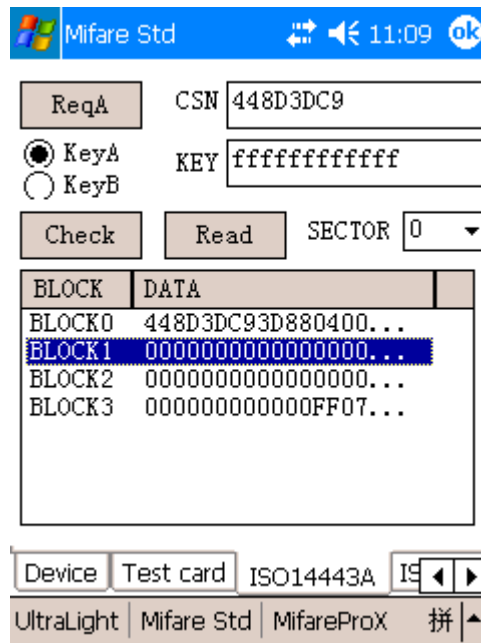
Mifare Std 11:09 ok

ReqA CSN 448D3DC9

KeyA

KeyB

KEY ffffffffffff

Check Read SECTOR 0

| BLOCK | DATA |
|---|---|
| BLOCK0 | 448D3DC93D880400... |
| BLOCK1 | 0000000000000000... |
| BLOCK2 | 0000000000000000... |
| BLOCK3 | 000000000000FF07... |

Device Test card ISO14443A IS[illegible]

UltraLight Mifare Std MifareProX 拼